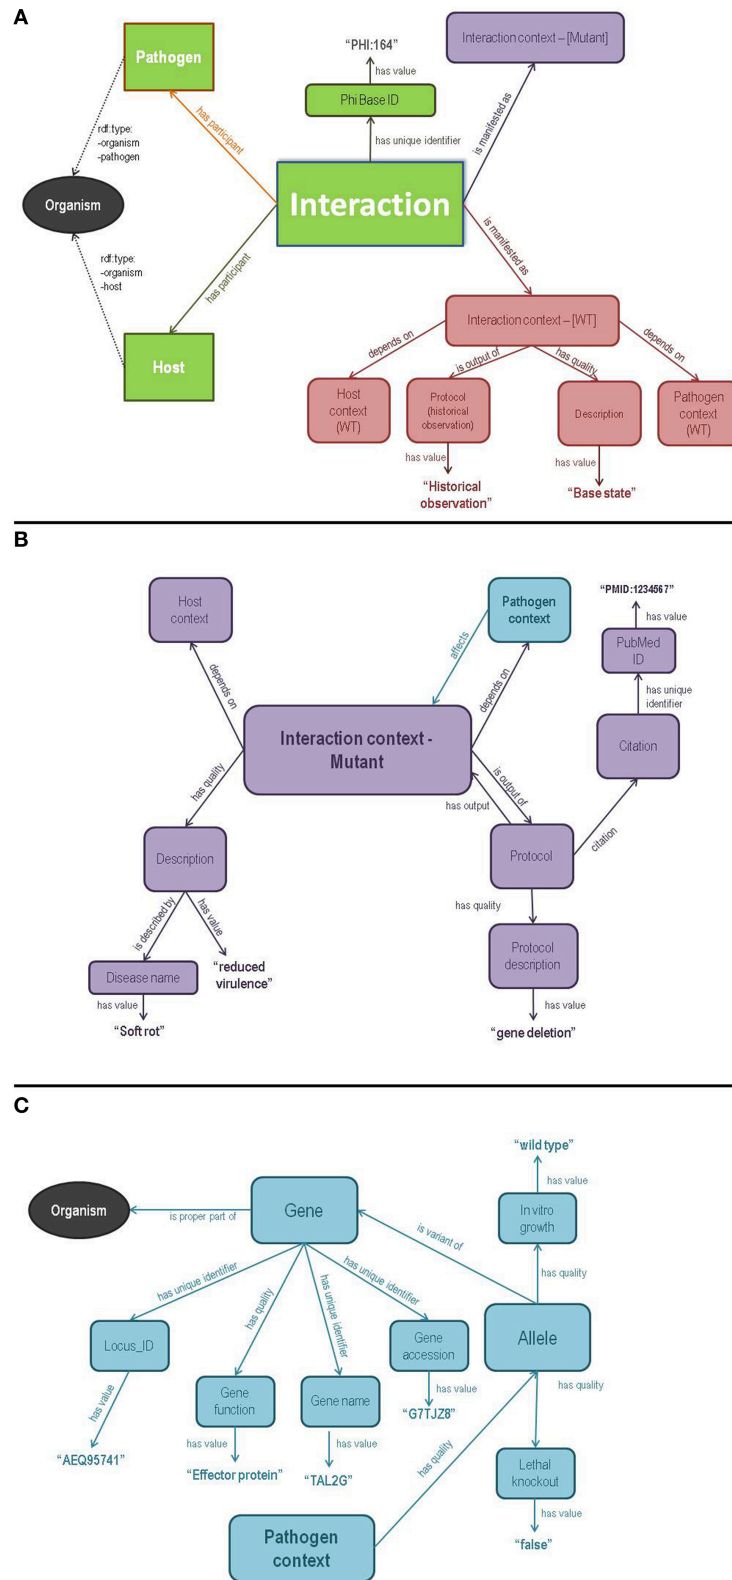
A

Pathogen

"PHI:164"

has value

Phi Base ID

Interaction context – [Mutant]

rdf:type:
-organism
-pathogen

has participant

has unique identifier

is manifested as

Organism

Interaction

rdf:type:
-organism
-host

has participant

is manifested as

Host

Interaction context – [WT]

depends on

is output of

has quality

depends on

Host context (WT)

Protocol (historical observation)

Description

Pathogen context (WT)

has value

has value

"Historical observation"

"Base state"

B

"PMID:1234567"

has value

Host context

Pathogen context

PubMed ID

affects

depends on

depends on

has unique identifier

Interaction context - Mutant

Citation

has quality

is output of

has output

citation

Description

Protocol

has quality

is described by

has value

Disease name

"reduced virulence"

Protocol description

has value

has value

"Soft rot"

"gene deletion"

C

"wild type"

has value

In vitro growth

Organism

is proper part of

Gene

is variant of

has quality

has unique identifier

has quality

has unique identifier

has unique identifier

Allele

Locus_ID

Gene accession

has quality

has value

Gene function

Gene name

has value

has value

has value

"G7TJZ8"

"AEQ95741"

"Effector protein"

"TAL2G"

has quality

Lethal knockout

has value

"false"

Pathogen context